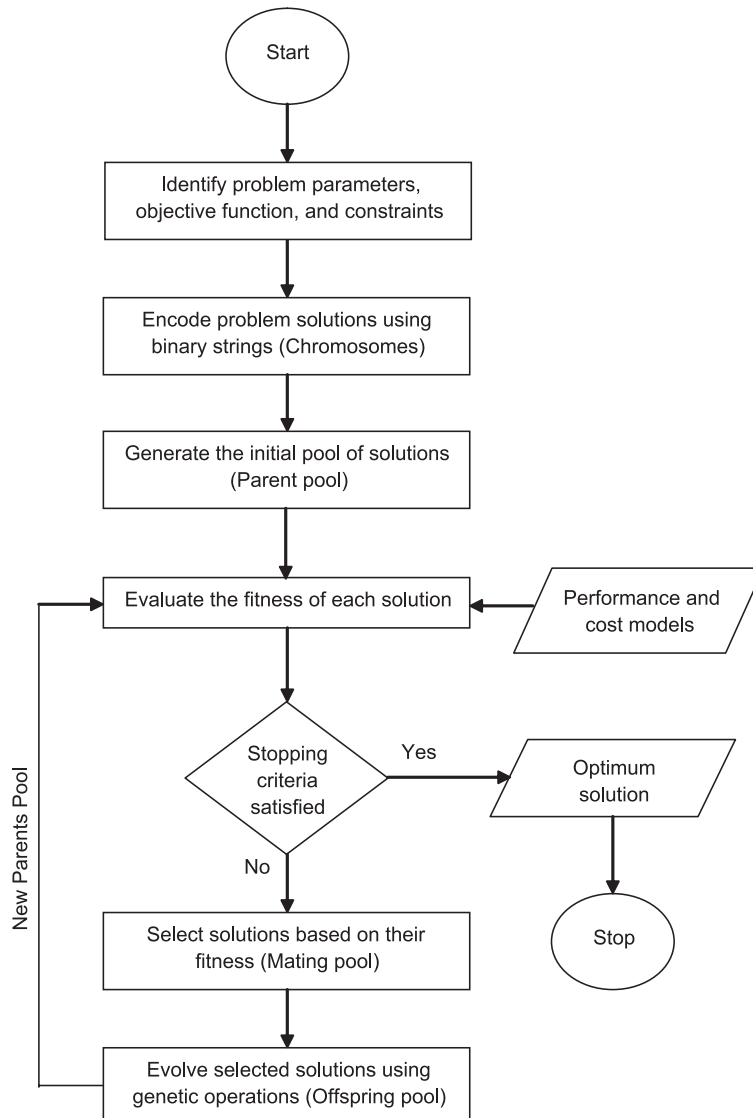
Start

Identify problem parameters, objective function, and constraints

Encode problem solutions using binary strings (Chromosomes)

Generate the initial pool of solutions (Parent pool)

Evaluate the fitness of each solution

Performance and cost models

Stopping criteria satisfied

Yes

Optimum solution

No

Stop

Select solutions based on their fitness (Mating pool)

Evolve selected solutions using genetic operations (Offspring pool)

New Parents Pool